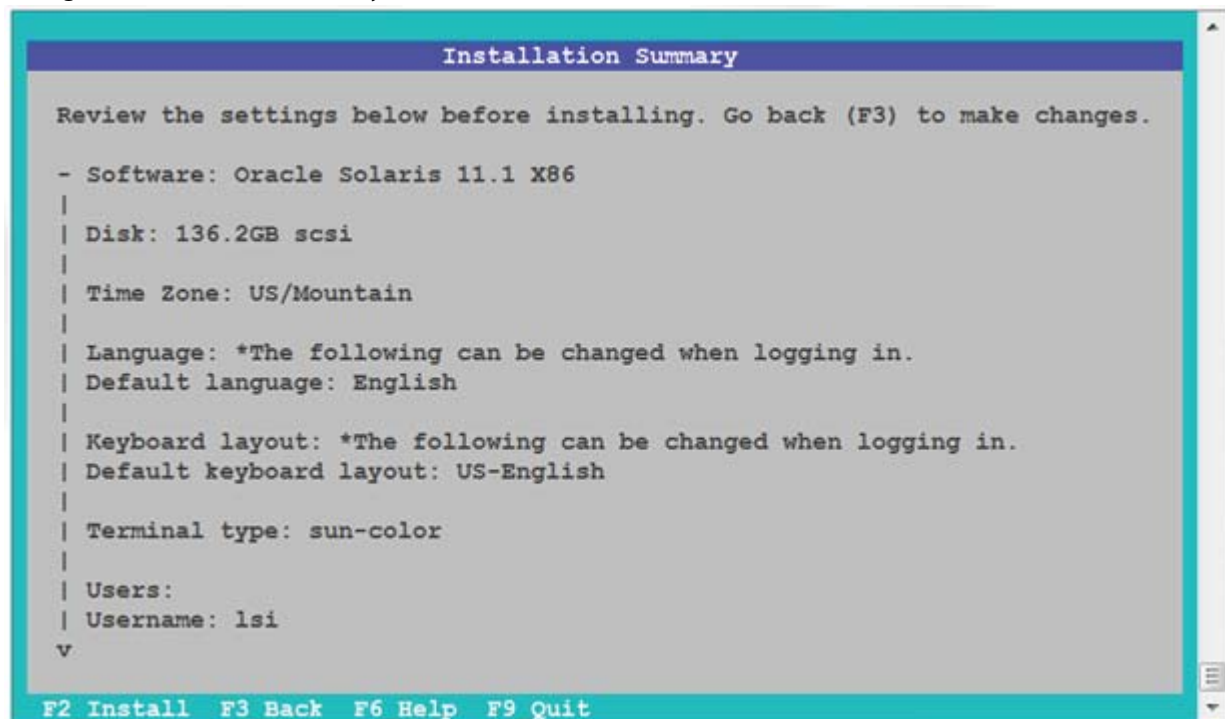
Installation Summary

Review the settings below before installing. Go back (F3) to make changes.

- Software: Oracle Solaris 11.1 X86
|
| Disk: 136.2GB scsi
|
| Time Zone: US/Mountain
|
| Language: *The following can be changed when logging in.
| Default language: English
|
| Keyboard layout: *The following can be changed when logging in.
| Default keyboard layout: US-English
|
| Terminal type: sun-color
|
| Users:
| Username: lsi
v

F2 Install F3 Back F6 Help F9 Quit